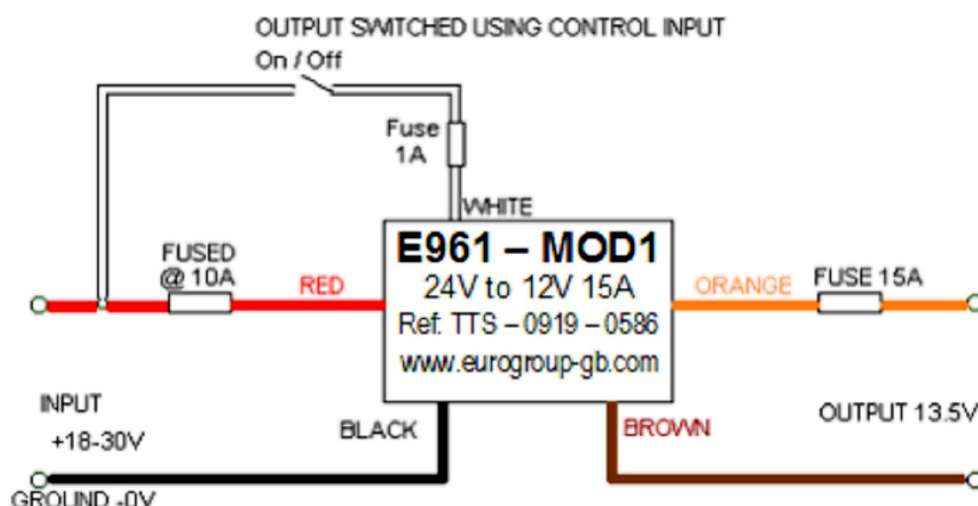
OUTPUT SWITCHED USING CONTROL INPUT
On / Off

Fuse
1A

WHITE

FUSED
@ 10A

RED

E961 – MOD1
24V to 12V 15A
Ref. TTS – 0919 – 0586
www.eurogroup-gb.com

ORANGE

FUSE 15A

INPUT
+18-30V

BLACK

BROWN

OUTPUT 13.5V

GROUND -0V